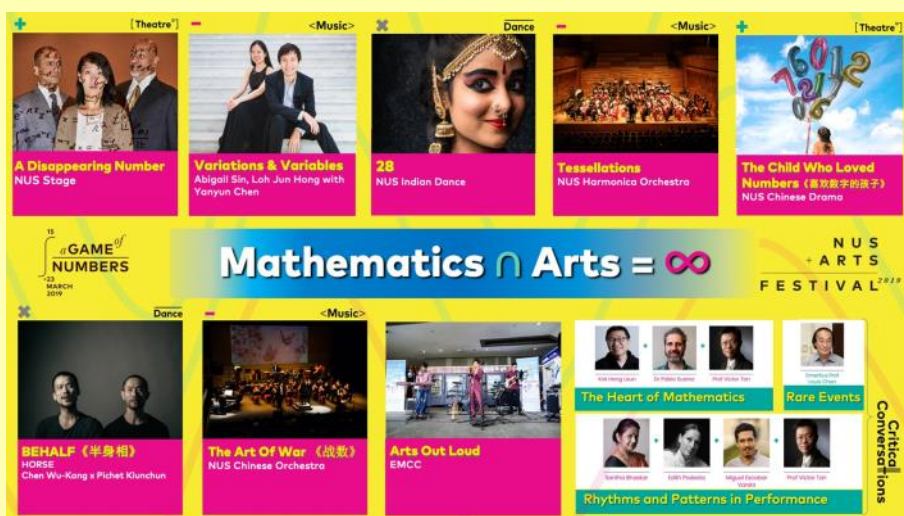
+ [Theatre"]

A Disappearing Number
NUS Stage

− <Music>

Variations & Variables
Abigail Sin, Loh Jun Hong with Yanyun Chen

× Dance

28
NUS Indian Dance

− <Music>

Tessellations
NUS Harmonica Orchestra

+ [Theatre"]

The Child Who Loved Numbers《喜欢数字的孩子》
NUS Chinese Drama

$\int_{23\ \text{MARCH}\ 2019}^{15}$ a GAME of NUMBERS

Mathematics ∩ Arts = ∞

NUS + ARTS FESTIVAL 2019

× Dance

BEHALF《半身相》
HORSE
Chen Wu-Kang x Pichet Klunchun

− <Music>

The Art Of War《战数》
NUS Chinese Orchestra

Arts Out Loud
EMCC

Koh Hang Leun · Dr Pablo Suarez · Prof Victor Tan
The Heart of Mathematics

Emeritus Prof Louis Chen
Rare Events

Sandhia Bhaskar · Edith Podesta · Miguel Escobar Varela · Prof Victor Tan
Rhythms and Patterns in Performance

Critical Conversations